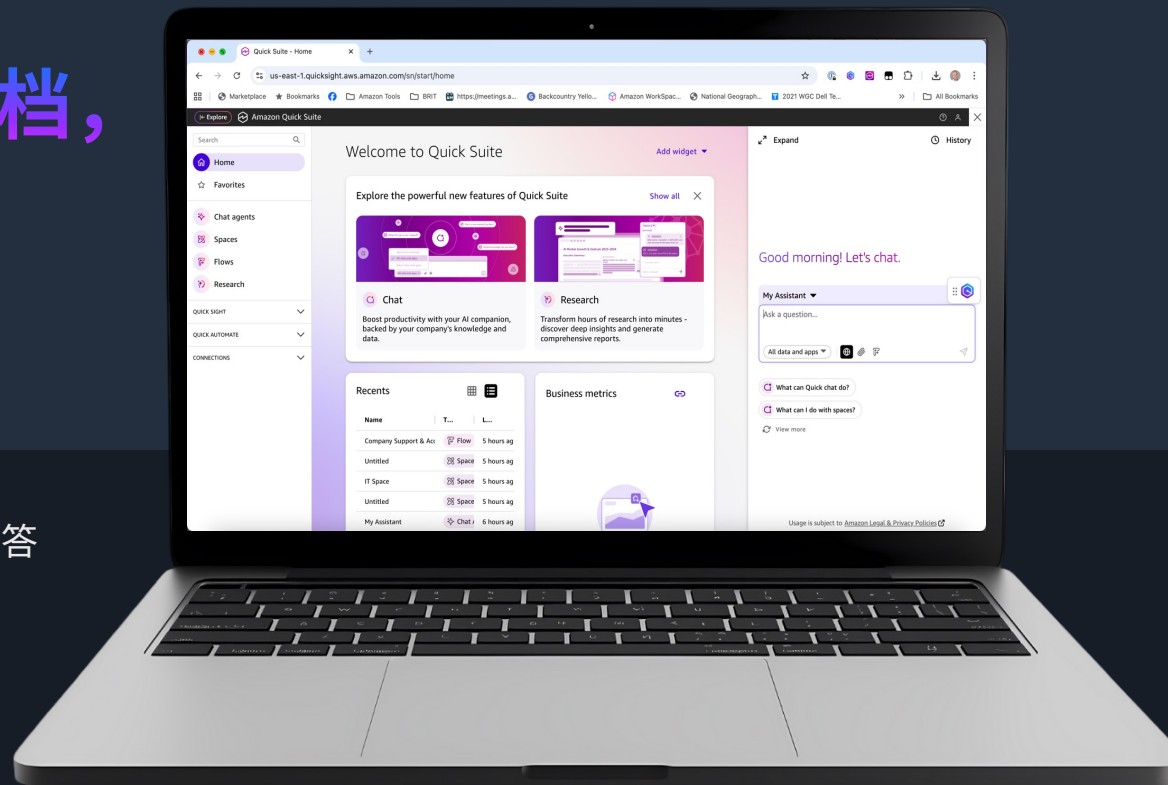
档，

答

Quick Suite - Home

us-east-1.quicksight.aws.amazon.com/sn/start/home

Marketplace Bookmarks Amazon Tools BRIT https://meetings.a... Backcountry Yello... Amazon WorkSpac... National Geograph... 2021 WGC Dell Te... All Bookmarks

Explore Amazon Quick Suite

Search

Home
Favorites
Chat agents
Spaces
Flows
Research
QUICK SIGHT
QUICK AUTOMATE
CONNECTIONS

Welcome to Quick Suite

Add widget

Explore the powerful new features of Quick Suite

Show all

Chat

Boost productivity with your AI companion, backed by your company's knowledge and data.

Research

Transform hours of research into minutes - discover deep insights and generate comprehensive reports.

Recents

| Name | T... | L... |
|---|---|---|
| Company Support & Acc | Flow | 5 hours ag |
| Untitled | Space | 5 hours ag |
| IT Space | Space | 5 hours ag |
| Untitled | Space | 5 hours ag |
| My Assistant | Chat | 6 hours ag |

Business metrics

Expand

History

Good morning! Let's chat.

My Assistant

Ask a question...

All data and apps

What can Quick chat do?

What can I do with spaces?

View more

Usage is subject to Amazon Legal & Privacy Policies